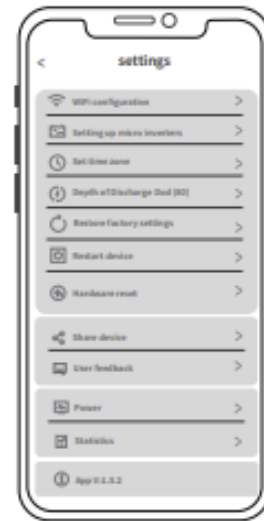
<

settings

WiFi configuration >

Setting up micro inverters >

Set time zone >

Depth of Discharge Dod (80) >

Restore factory settings >

Restart device >

Hardware reset >

Share device >

User feedback >

Power >

Statistics >

App V1.3.2